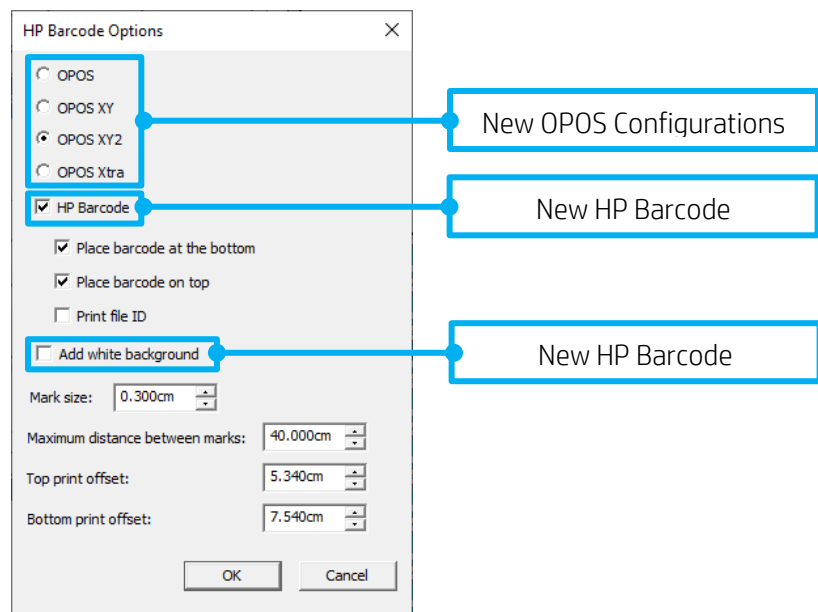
HP Barcode Options

OPOS
OPOS XY
OPOS XY2
OPOS Xtra

New OPOS Configurations

HP Barcode

New HP Barcode

Place barcode at the bottom
Place barcode on top
Print file ID

Add white background

New HP Barcode

Mark size: 0.300cm
Maximum distance between marks: 40.000cm
Top print offset: 5.340cm
Bottom print offset: 7.540cm

OK
Cancel